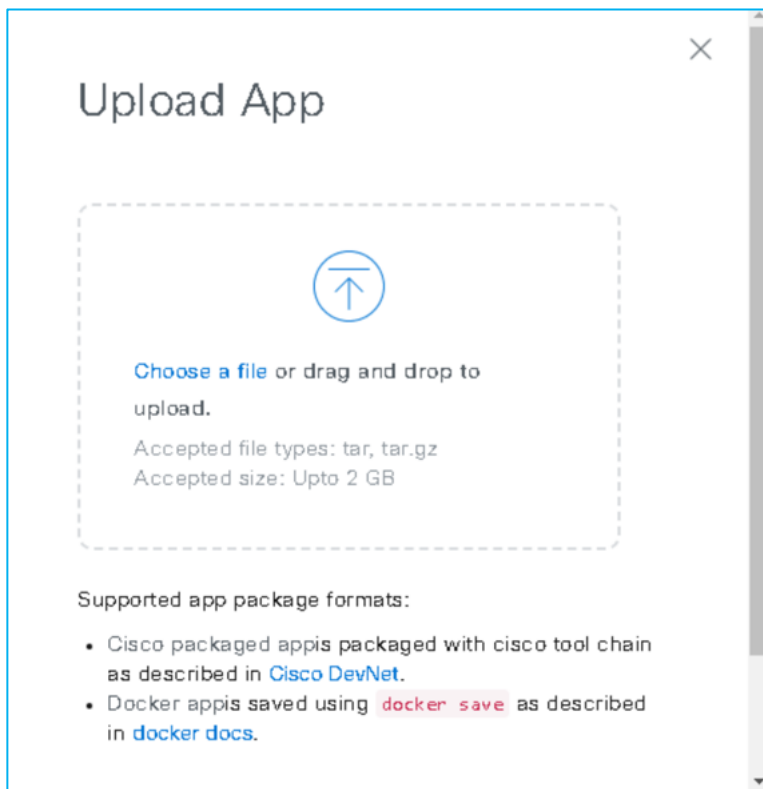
Upload App

Choose a file or drag and drop to upload.

Accepted file types: tar, tar.gz
Accepted size: Upto 2 GB

Supported app package formats:

- Cisco packaged appis packaged with cisco tool chain as described in Cisco DevNet.
- Docker appis saved using `docker save` as described in docker docs.